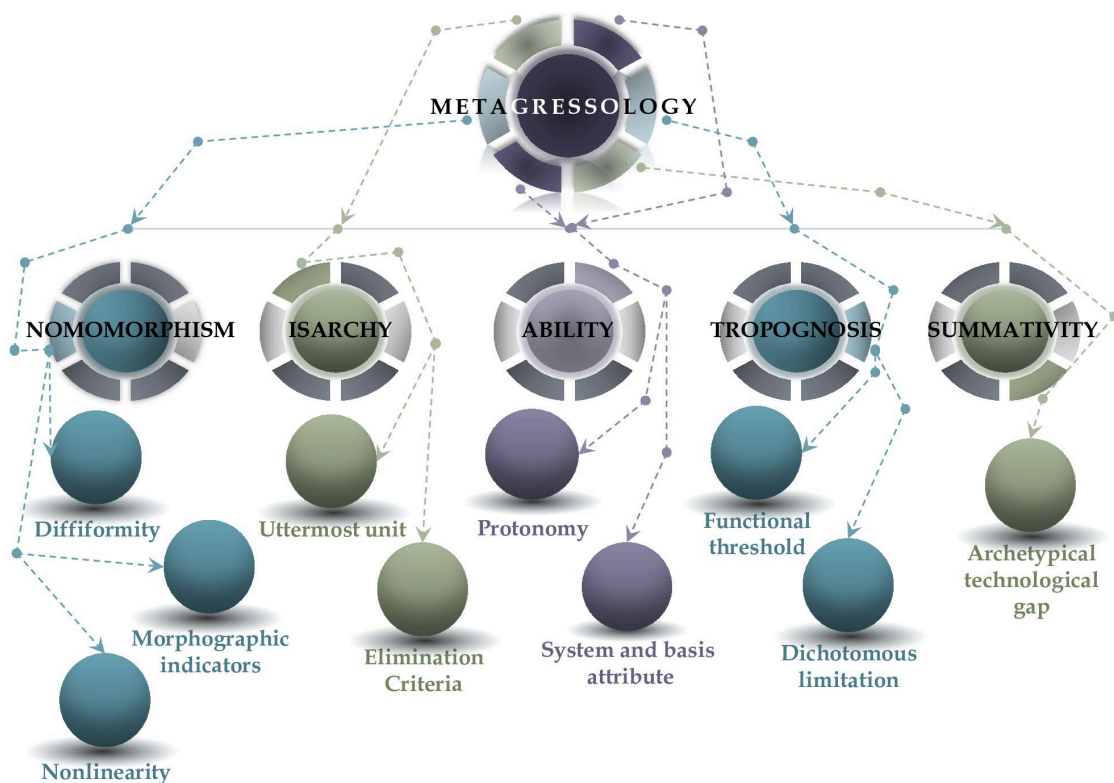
METAGRESSOLOGY

NOMOMORPHISM

Diffiformity

Morphographic indicators

Nonlinearity

ISARCHY

Uttermost unit

Elimination Criteria

ABILITY

Protonomy

System and basis attribute

TROPOGNOSIS

Functional threshold

Dichotomous limitation

SUMMATIVITY

Archetypical technological gap